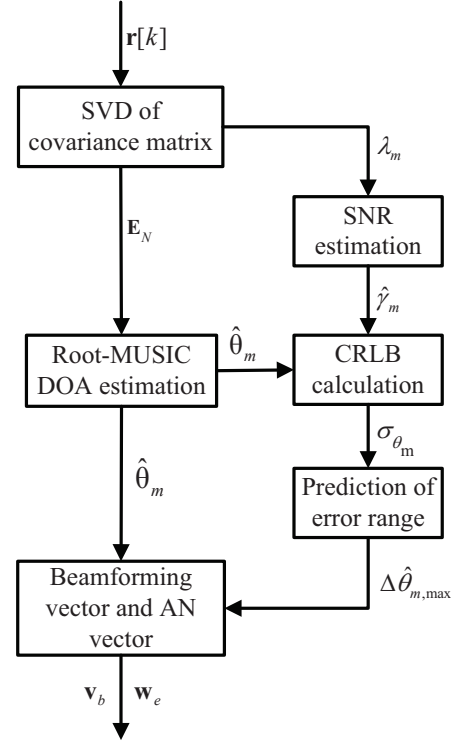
$\mathbf{r}[k]$

SVD of covariance matrix

$\lambda_m$

SNR estimation

$\mathbf{E}_N$

$\hat{\gamma}_m$

$\hat{\theta}_m$

Root-MUSIC DOA estimation

CRLB calculation

$\sigma_{\theta_m}$

$\hat{\theta}_m$

Prediction of error range

Beamforming vector and AN vector

$\Delta\hat{\theta}_{m,\max}$

$\mathbf{v}_b$ $\mathbf{w}_e$